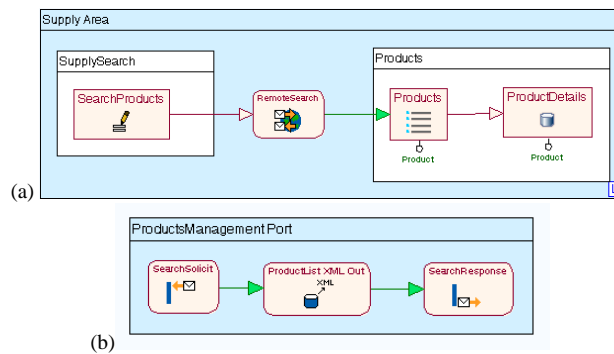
Supply Area

SupplySearch

SearchProducts

RemoteSearch

Products

Products

Product

ProductDetails

Product

(a)

ProductsManagementPort

SearchSolicit

ProductList XML Out

XML

SearchResponse

(b)